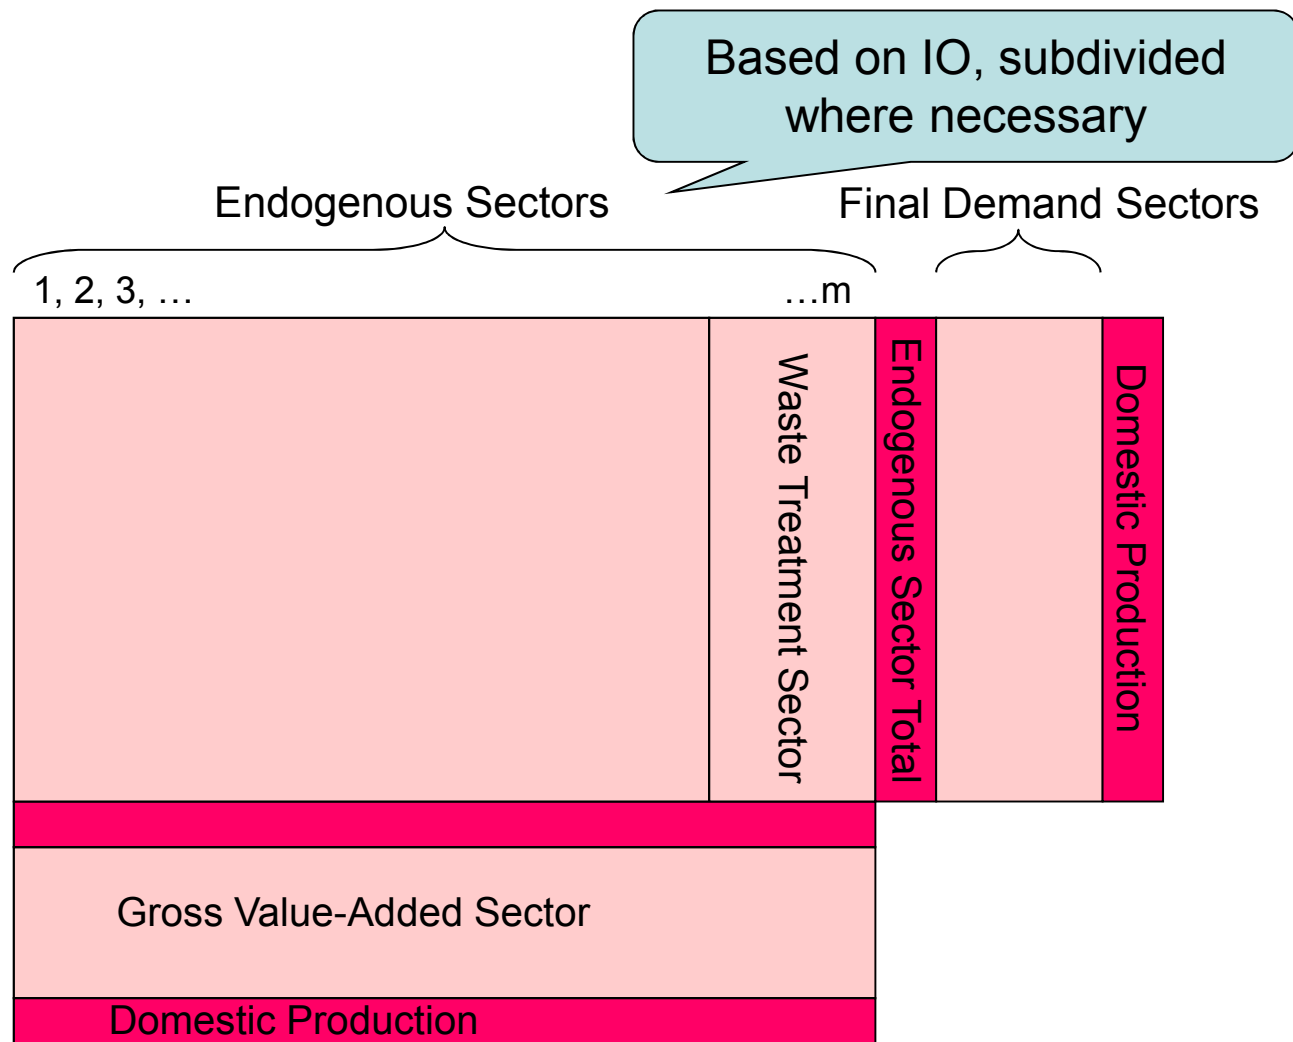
Based on IO, subdivided where necessary

Endogenous Sectors

Final Demand Sectors

1, 2, 3, …

…m

Waste Treatment Sector

Endogenous Sector Total

Domestic Production

Gross Value-Added Sector

Domestic Production